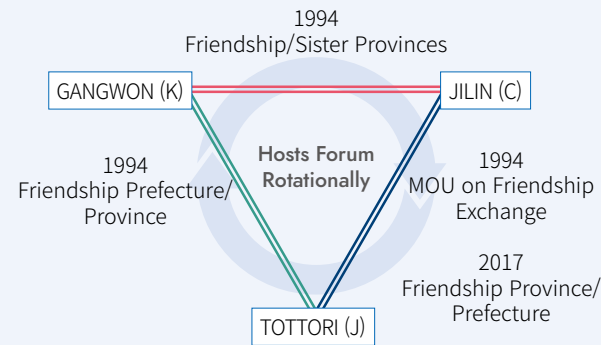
1994
Friendship/Sister Provinces

GANGWON (K)

JILIN (C)

1994
Friendship Prefecture/
Province

Hosts Forum
Rotationally

1994
MOU on Friendship
Exchange

2017
Friendship Province/
Prefecture

TOTTORI (J)